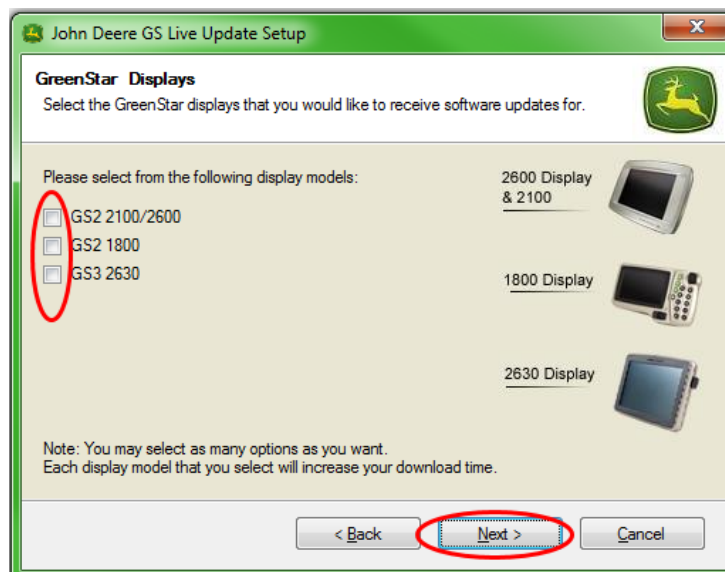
John Deere GS Live Update Setup

GreenStar Displays
Select the GreenStar displays that you would like to receive software updates for.

Please select from the following display models:

GS2 2100/2600
GS2 1800
GS3 2630

2600 Display & 2100

1800 Display

2630 Display

Note: You may select as many options as you want.
Each display model that you select will increase your download time.

< Back
Next >
Cancel